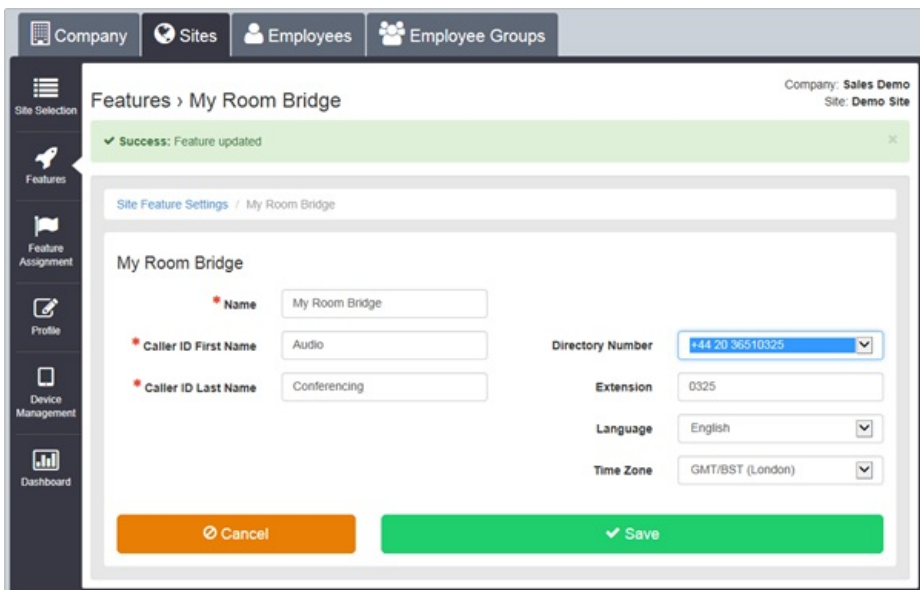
Company Sites Employees Employee Groups

Site Selection

Features

Feature Assignment

Profile

Device Management

Dashboard

Features › My Room Bridge

Company: Sales Demo
Site: Demo Site

✔ Success: Feature updated ×

Site Feature Settings / My Room Bridge

My Room Bridge

* Name My Room Bridge

* Caller ID First Name Audio

* Caller ID Last Name Conferencing

Directory Number +44 20 36510325

Extension 0325

Language English

Time Zone GMT/BST (London)

⊘ Cancel

✔ Save